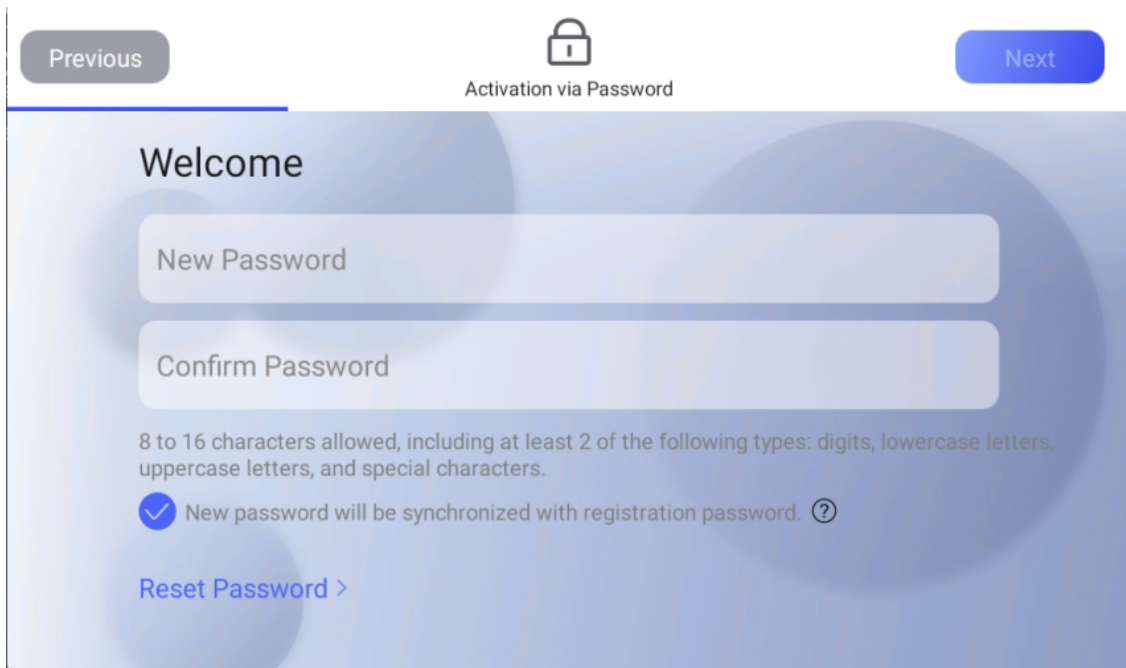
Previous

Activation via Password

Next

Welcome

New Password

Confirm Password

8 to 16 characters allowed, including at least 2 of the following types: digits, lowercase letters, uppercase letters, and special characters.

New password will be synchronized with registration password. ?

Reset Password >